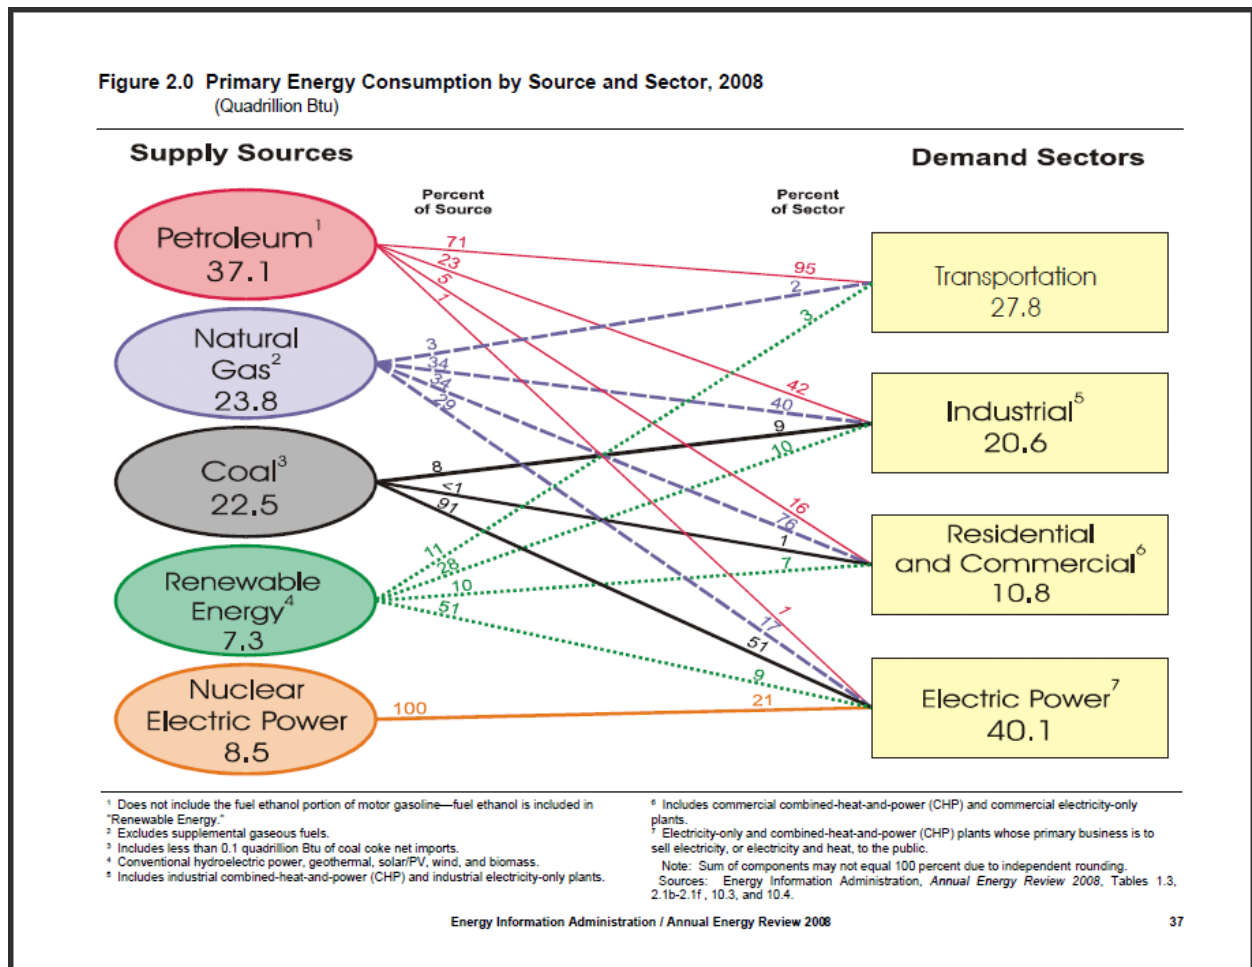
Figure 2.0 Primary Energy Consumption by Source and Sector, 2008
(Quadrillion Btu)

Supply Sources

Demand Sectors

Percent of Source

Percent of Sector

Petroleum$^1$
37.1

Natural Gas$^2$
23.8

Coal$^3$
22.5

Renewable Energy$^4$
7.3

Nuclear Electric Power
8.5

Transportation
27.8

Industrial$^5$
20.6

Residential and Commercial$^6$
10.8

Electric Power$^7$
40.1

71
23
5
1
3
34
34
29
8
<1
91
11
28
10
51
100
95
2
3
42
40
9
10
16
76
1
7
1
17
51
9
21

$^1$ Does not include the fuel ethanol portion of motor gasoline—fuel ethanol is included in "Renewable Energy."
$^2$ Excludes supplemental gaseous fuels.
$^3$ Includes less than 0.1 quadrillion Btu of coal coke net imports.
$^4$ Conventional hydroelectric power, geothermal, solar/PV, wind, and biomass.
$^5$ Includes industrial combined-heat-and-power (CHP) and industrial electricity-only plants.
$^6$ Includes commercial combined-heat-and-power (CHP) and commercial electricity-only plants.
$^7$ Electricity-only and combined-heat-and-power (CHP) plants whose primary business is to sell electricity, or electricity and heat, to the public.
Note: Sum of components may not equal 100 percent due to independent rounding.
Sources: Energy Information Administration, Annual Energy Review 2008, Tables 1.3, 2.1b-2.1f , 10.3, and 10.4.

Energy Information Administration / Annual Energy Review 2008

37